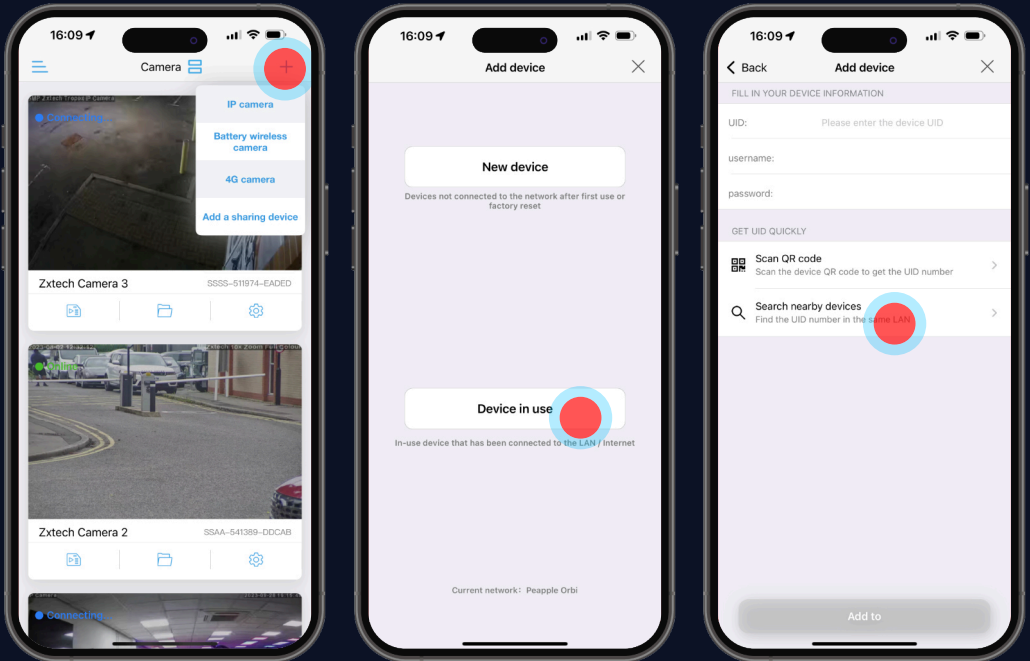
16:09

Camera

IP camera

Battery wireless camera

4G camera

Add a sharing device

Connecting...

Zxtech Camera 3

SSSS-511974-EADED

Online

Zxtech Camera 2

SSAA-541389-DDCAB

Connecting...

16:09

Add device

New device

Devices not connected to the network after first use or factory reset

Device in use

In-use device that has been connected to the LAN / Internet

Current network: Peapple Orbi

16:09

Back

Add device

FILL IN YOUR DEVICE INFORMATION

UID:

Please enter the device UID

username:

password:

GET UID QUICKLY

Scan QR code

Scan the device QR code to get the UID number

Search nearby devices

Find the UID number in the same LAN

Add to